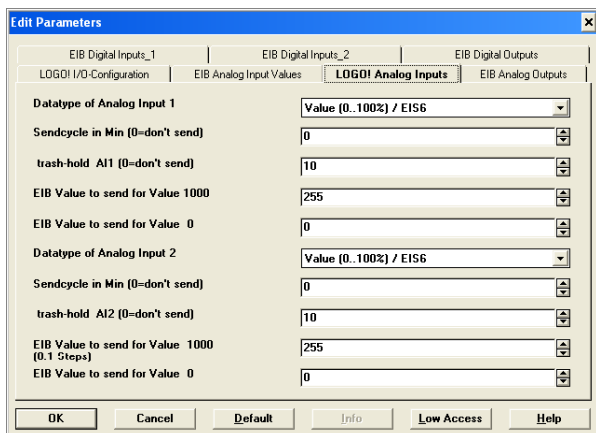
Edit Parameters

EIB Digital Inputs_1 | EIB Digital Inputs_2 | EIB Digital Outputs
LOGO! I/O-Configuration | EIB Analog Input Values | LOGO! Analog Inputs | EIB Analog Outputs

Datatype of Analog Input 1 | Value (0..100%) / EIS6
Sendcycle in Min (0=don't send) | 0
trash-hold AI1 (0=don't send) | 10
EIB Value to send for Value 1000 | 255
EIB Value to send for Value 0 | 0
Datatype of Analog Input 2 | Value (0..100%) / EIS6
Sendcycle in Min (0=don't send) | 0
trash-hold AI2 (0=don't send) | 10
EIB Value to send for Value 1000 (0.1 Steps) | 255
EIB Value to send for Value 0 | 0

OK | Cancel | Default | Info | Low Access | Help